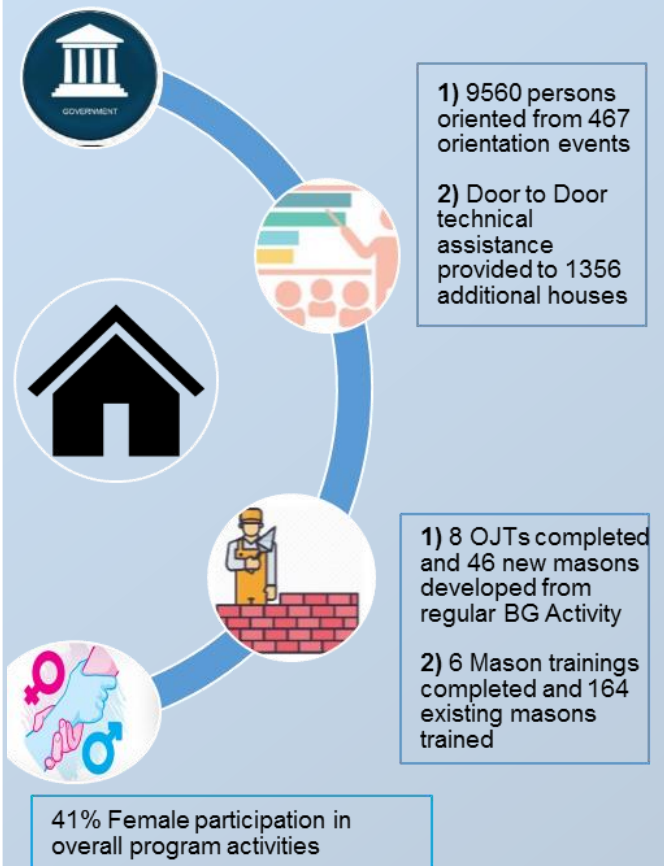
GOVERNMENT

**1)** 9560 persons oriented from 467 orientation events

**2)** Door to Door technical assistance provided to 1356 additional houses

**1)** 8 OJTs completed and 46 new masons developed from regular BG Activity

**2)** 6 Mason trainings completed and 164 existing masons trained

41% Female participation in overall program activities